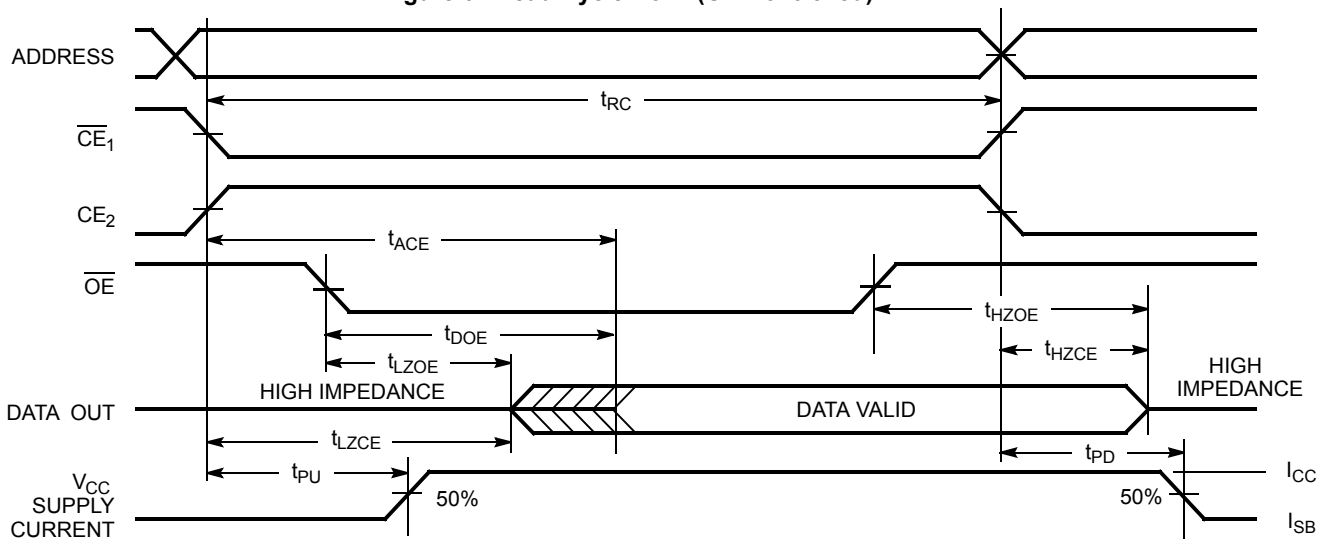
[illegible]

ADDRESS

$t_{RC}$

$\overline{CE_1}$

$CE_2$

$t_{ACE}$

$\overline{OE}$

$t_{HZOE}$

$t_{DOE}$

$t_{LZOE}$

$t_{HZCE}$

HIGH IMPEDANCE

HIGH IMPEDANCE

DATA OUT

DATA VALID

$t_{LZCE}$

$t_{PD}$

$V_{CC}$ SUPPLY CURRENT

$t_{PU}$

50%

50%

$I_{CC}$

$I_{SB}$